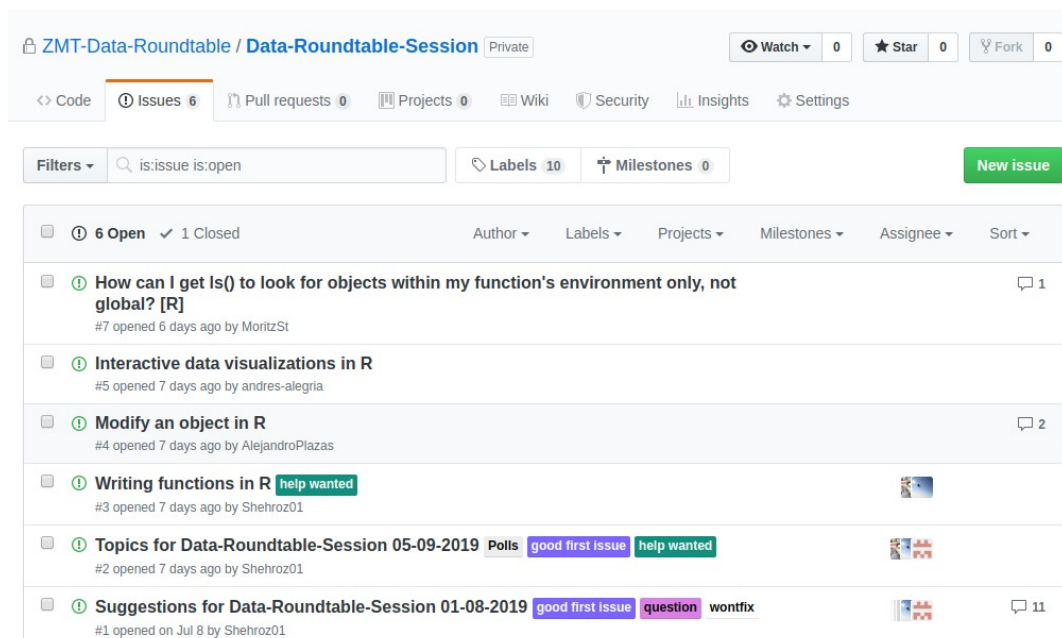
ZMT-Data-Roundtable / Data-Roundtable-Session Private

Watch 0 Star 0 Fork 0

Code Issues 6 Pull requests 0 Projects 0 Wiki Security Insights Settings

Filters is:issue is:open

Labels 10 Milestones 0

New issue

6 Open ✓ 1 Closed

Author Labels Projects Milestones Assignee Sort

How can I get ls() to look for objects within my function's environment only, not global? [R]
#7 opened 6 days ago by MoritzSt
1

Interactive data visualizations in R
#5 opened 7 days ago by andres-alegria

Modify an object in R
#4 opened 7 days ago by AlejandroPlazas
2

Writing functions in R help wanted
#3 opened 7 days ago by Shehroz01

Topics for Data-Roundtable-Session 05-09-2019 Polls good first issue help wanted
#2 opened 7 days ago by Shehroz01

Suggestions for Data-Roundtable-Session 01-08-2019 good first issue question wontfix
#1 opened on Jul 8 by Shehroz01
11